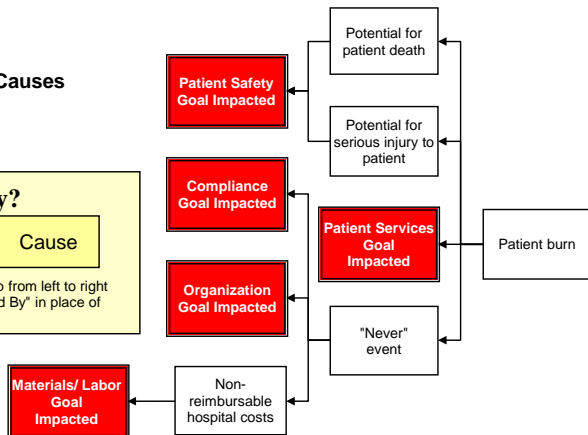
Causes

y?

Cause

o from left to right
d By" in place of

Potential for patient death

Patient Safety Goal Impacted

Potential for serious injury to patient

Compliance Goal Impacted

Patient Services Goal Impacted

Patient burn

Organization Goal Impacted

"Never" event

Materials/ Labor Goal Impacted

Non-reimbursable hospital costs